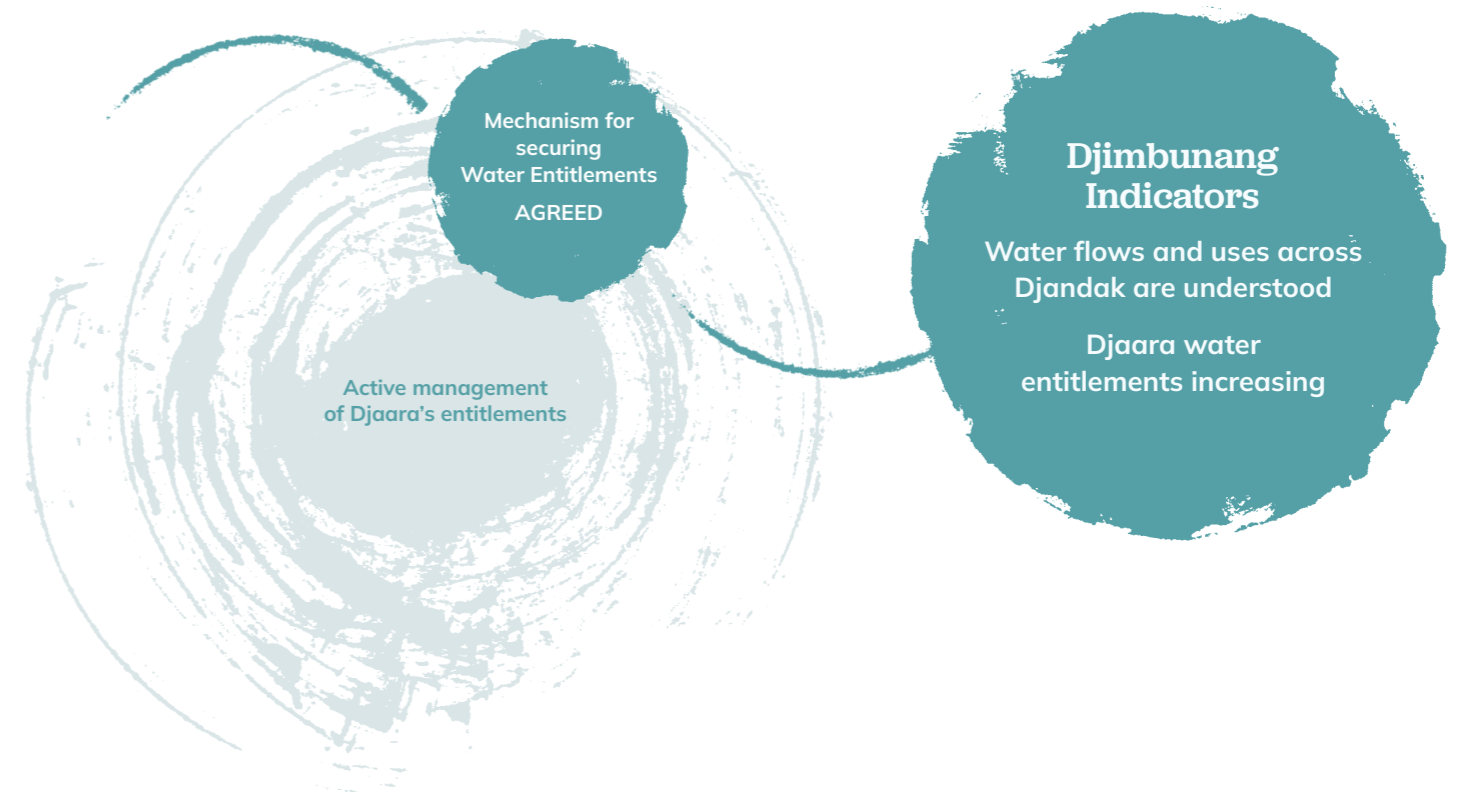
Mechanism for securing Water Entitlements

AGREED

Active management of Djaara's entitlements

Djimbunang Indicators

Water flows and uses across Djandak are understood

Djaara water entitlements increasing